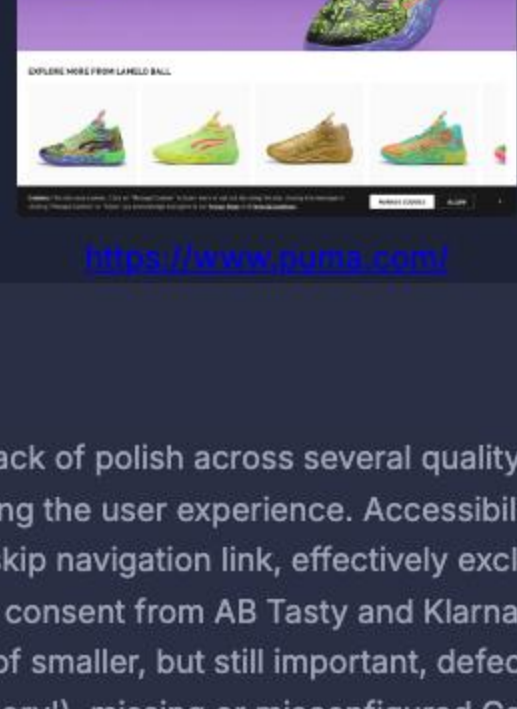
EXPLORE MORE FROM LAMELO BALL

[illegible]

MANAGE COOKIES

ALLOW

https://www.puma.com/

ack of polish across several quality
ng the user experience. Accessibil
kip navigation link, effectively excl
consent from AB Tasty and Klarna
of smaller, but still important, defec
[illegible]